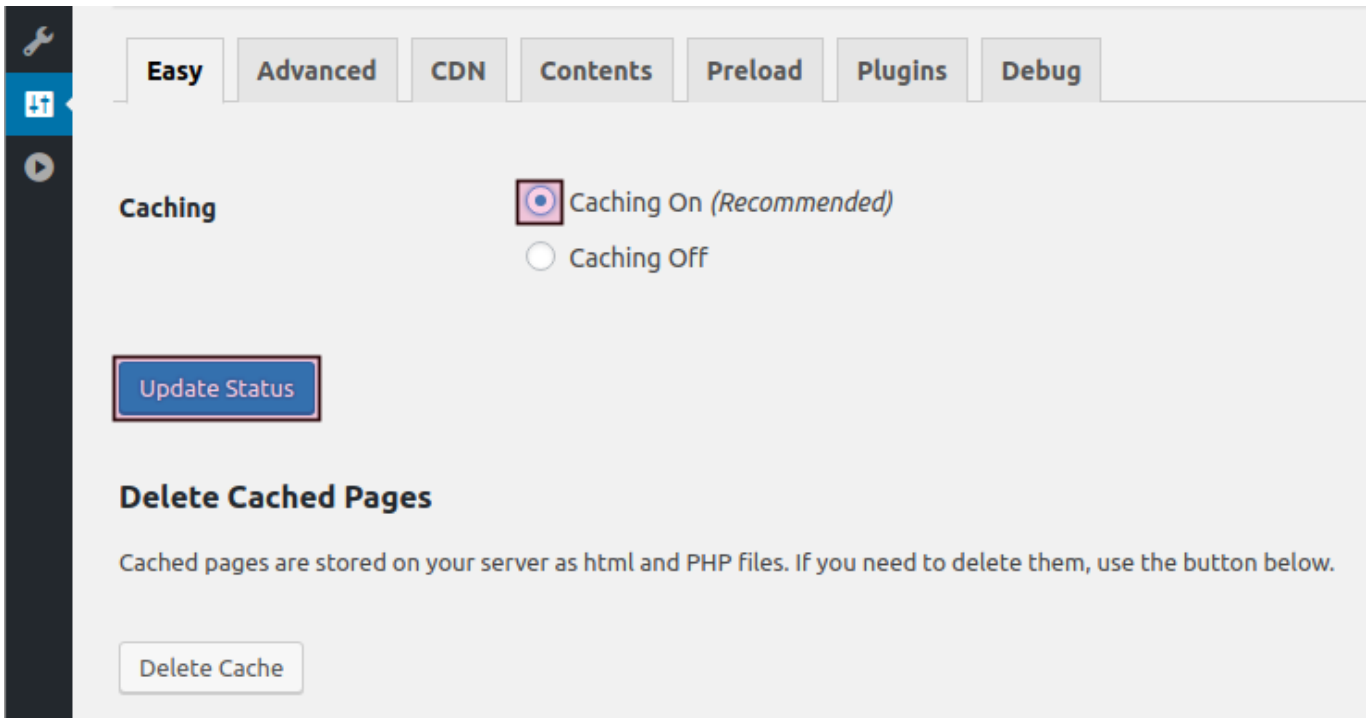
Easy Advanced CDN Contents Preload Plugins Debug

Caching

Caching On (Recommended)

Caching Off

Update Status

Delete Cached Pages

Cached pages are stored on your server as html and PHP files. If you need to delete them, use the button below.

Delete Cache